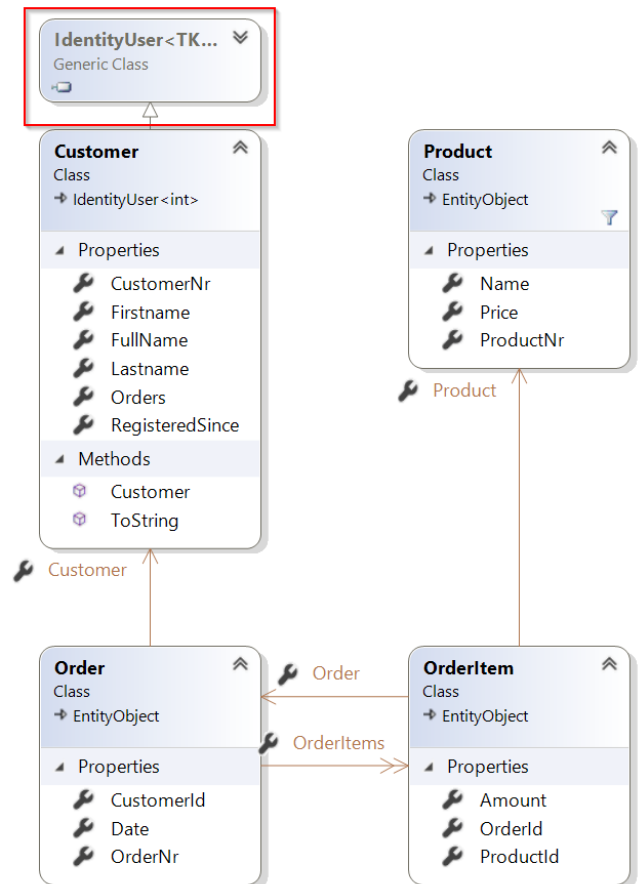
IdentityUser<TK...
Generic Class

Customer
Class
IdentityUser<int>

Properties
CustomerNr
Firstname
FullName
Lastname
Orders
RegisteredSince

Methods
Customer
ToString

Product
Class
EntityObject

Properties
Name
Price
ProductNr

Product

Customer

Order
Class
EntityObject

Properties
CustomerId
Date
OrderNr

Order

OrderItems

OrderItem
Class
EntityObject

Properties
Amount
OrderId
ProductId